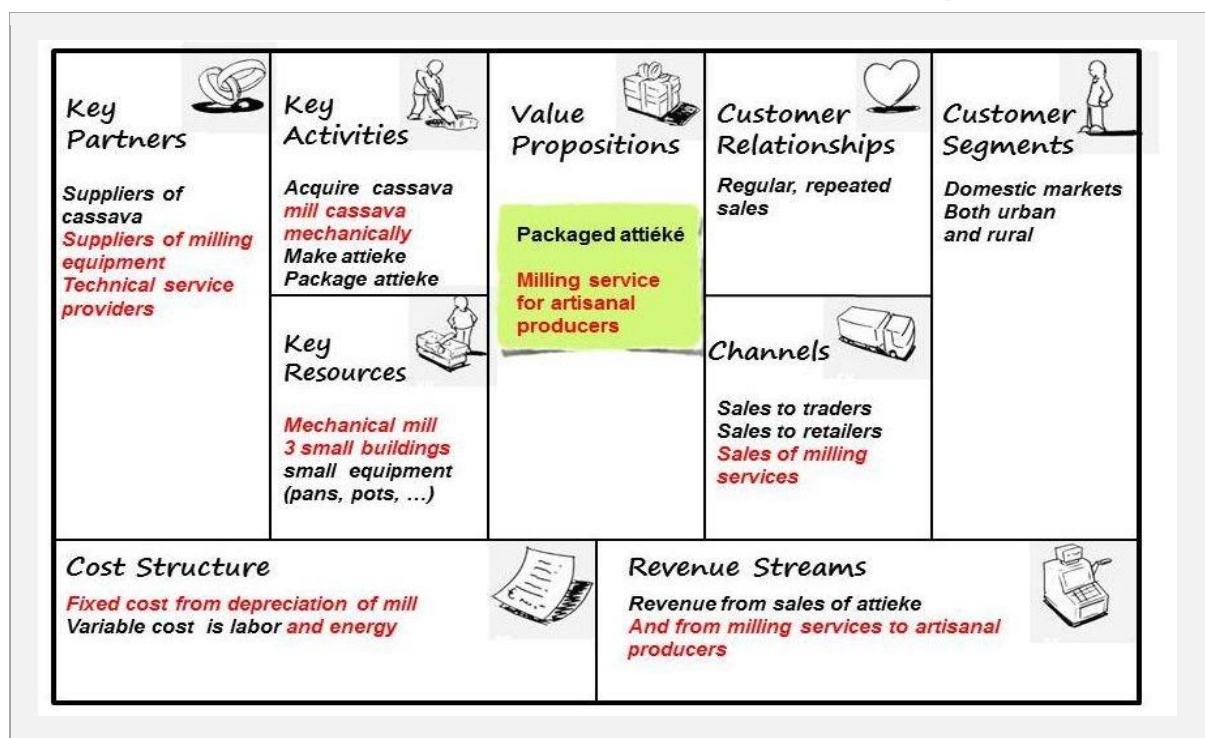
Key Partners

Suppliers of cassava
Suppliers of milling equipment
Technical service providers

Key Activities

Acquire cassava
mill cassava mechanically
Make attieke
Package attieke

Key Resources

Mechanical mill
3 small buildings
small equipment (pans, pots, …)

Value Propositions

Packaged attiéké

Milling service for artisanal producers

Customer Relationships

Regular, repeated sales

Channels

Sales to traders
Sales to retailers
Sales of milling services

Customer Segments

Domestic markets
Both urban and rural

Cost Structure

Fixed cost from depreciation of mill
Variable cost is labor and energy

Revenue Streams

Revenue from sales of attieke
And from milling services to artisanal producers